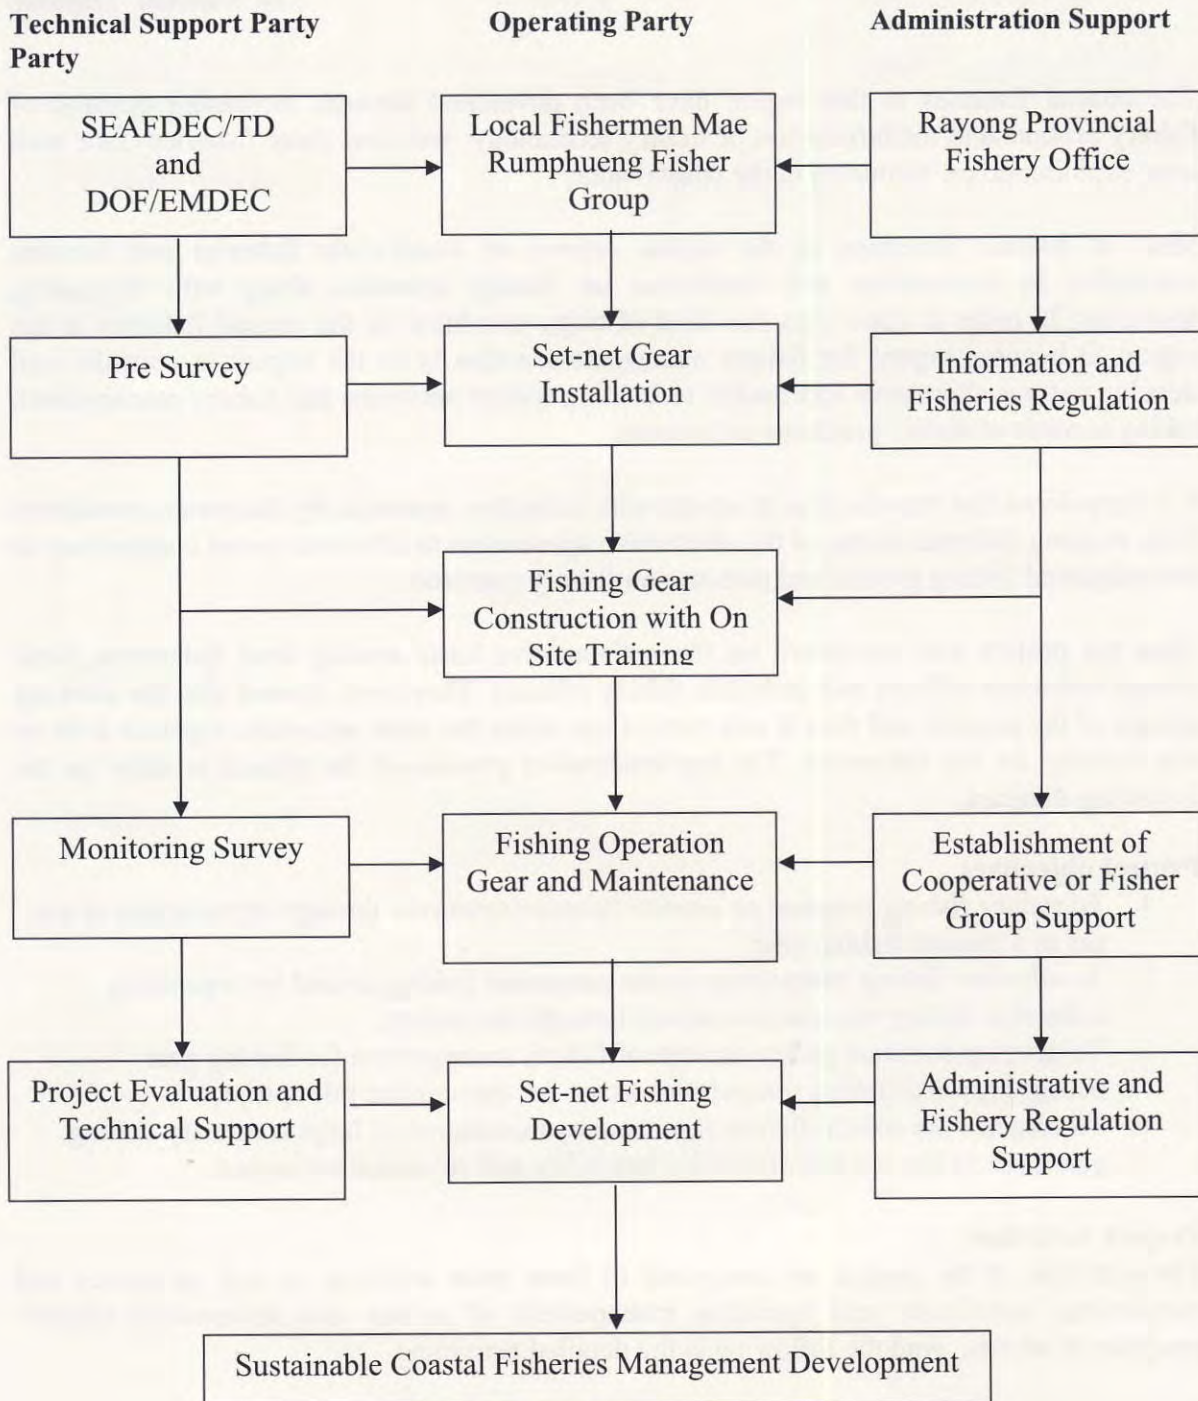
Technical Support Party Party

Operating Party

Administration Support

SEAFDEC/TD and DOF/EMDEC

Local Fishermen Mae Rumphueng Fisher Group

Rayong Provincial Fishery Office

Pre Survey

Set-net Gear Installation

Information and Fisheries Regulation

Fishing Gear Construction with On Site Training

Monitoring Survey

Fishing Operation Gear and Maintenance

Establishment of Cooperative or Fisher Group Support

Project Evaluation and Technical Support

Set-net Fishing Development

Administrative and Fishery Regulation Support

Sustainable Coastal Fisheries Management Development